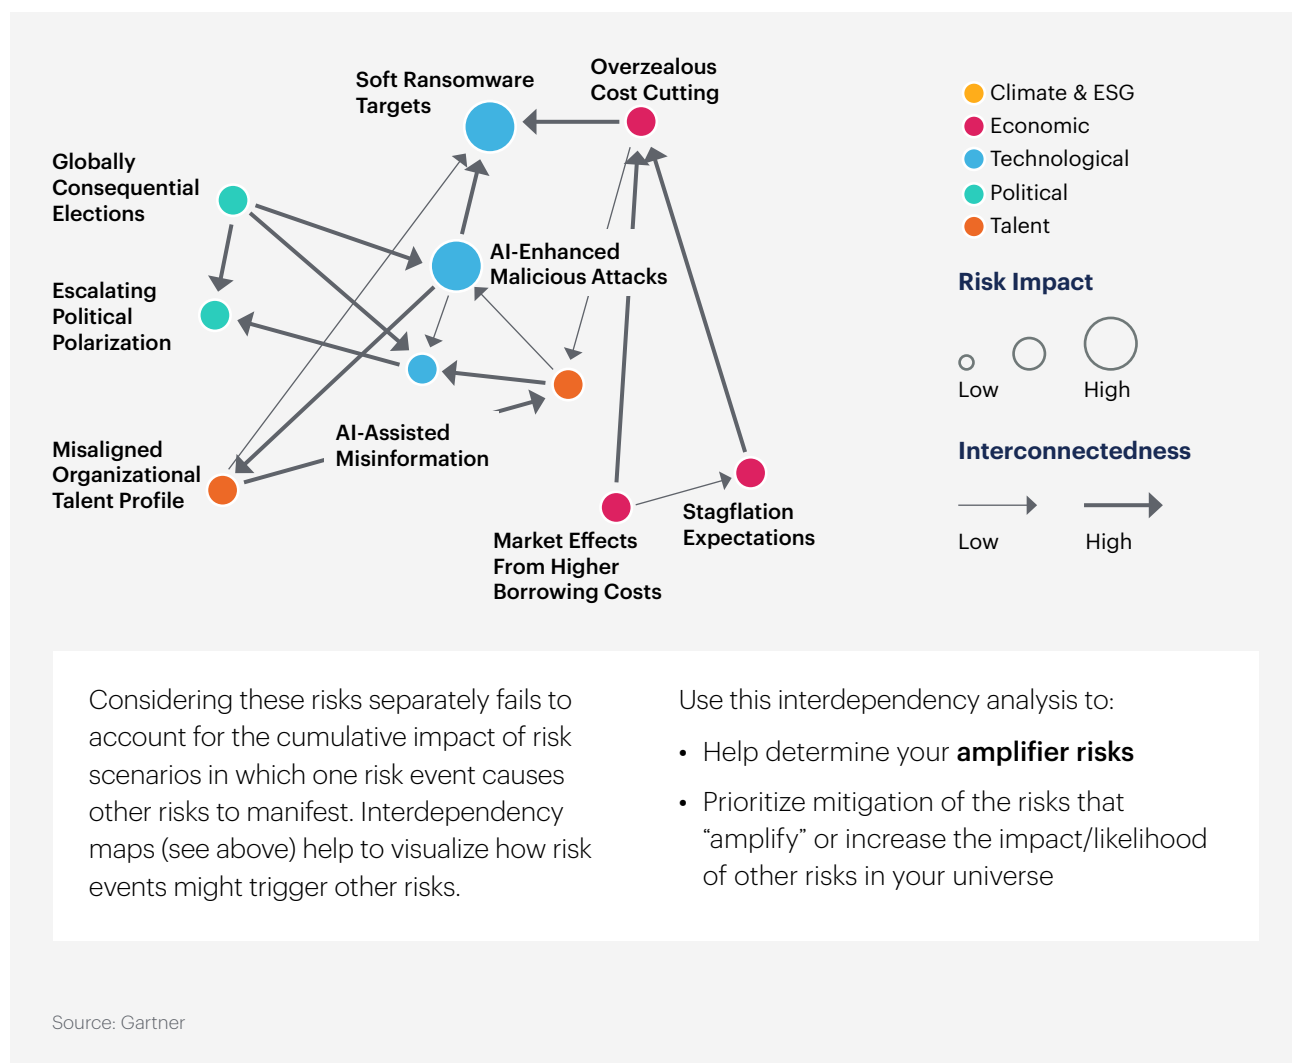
Soft Ransomware Targets

Overzealous Cost Cutting

Globally Consequential Elections

AI-Enhanced Malicious Attacks

Escalating Political Polarization

AI-Assisted Misinformation

Misaligned Organizational Talent Profile

Stagflation Expectations

Market Effects From Higher Borrowing Costs

Climate & ESG
Economic
Technological
Political
Talent

Risk Impact

Low
High

Interconnectedness

Low
High

Considering these risks separately fails to account for the cumulative impact of risk scenarios in which one risk event causes other risks to manifest. Interdependency maps (see above) help to visualize how risk events might trigger other risks.

Use this interdependency analysis to:

• Help determine your **amplifier risks**

• Prioritize mitigation of the risks that "amplify" or increase the impact/likelihood of other risks in your universe

Source: Gartner